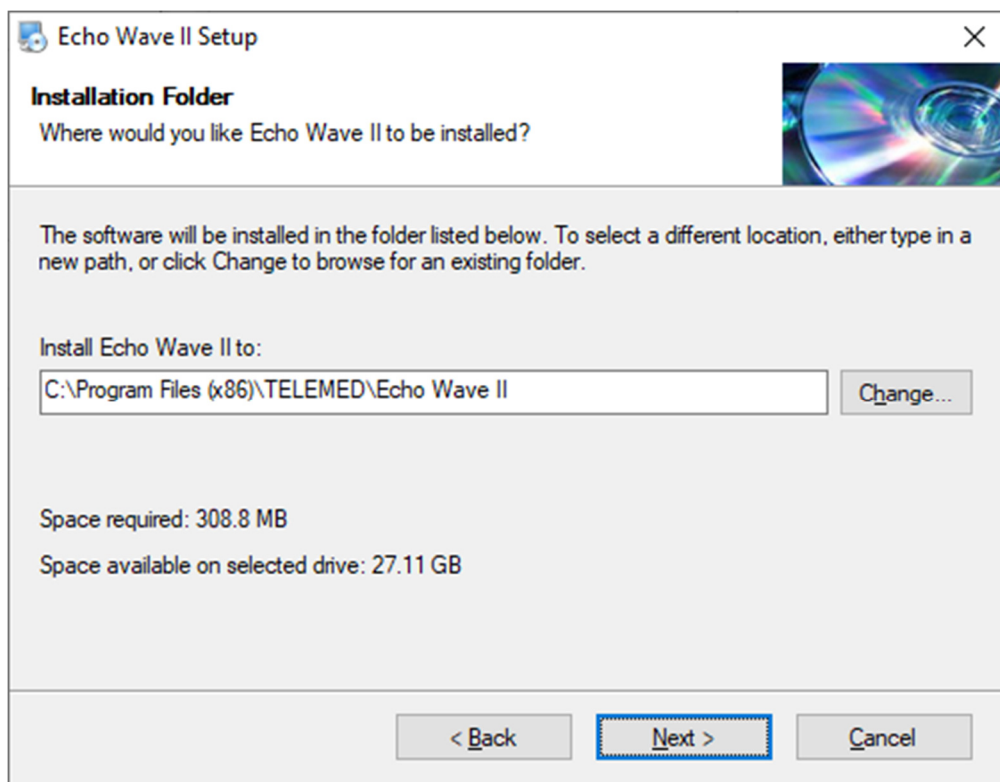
Echo Wave II Setup

Installation Folder

Where would you like Echo Wave II to be installed?

The software will be installed in the folder listed below. To select a different location, either type in a new path, or click Change to browse for an existing folder.

Install Echo Wave II to:

C:\Program Files (x86)\TELEMED\Echo Wave II

Change...

Space required: 308.8 MB

Space available on selected drive: 27.11 GB

< Back

Next >

Cancel